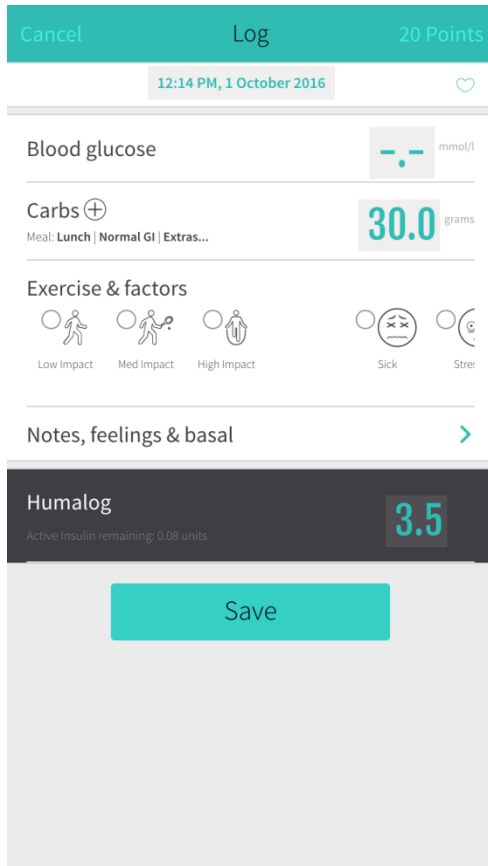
Cancel Log 20 Points

12:14 PM, 1 October 2016

Blood glucose -.- mmol/l

Carbs
Meal: Lunch | Normal GI | Extras... 30.0 grams

Exercise & factors
Low Impact Med Impact High Impact Sick Stre

Notes, feelings & basal

Humalog
Active Insulin remaining: 0.08 units 3.5

Save